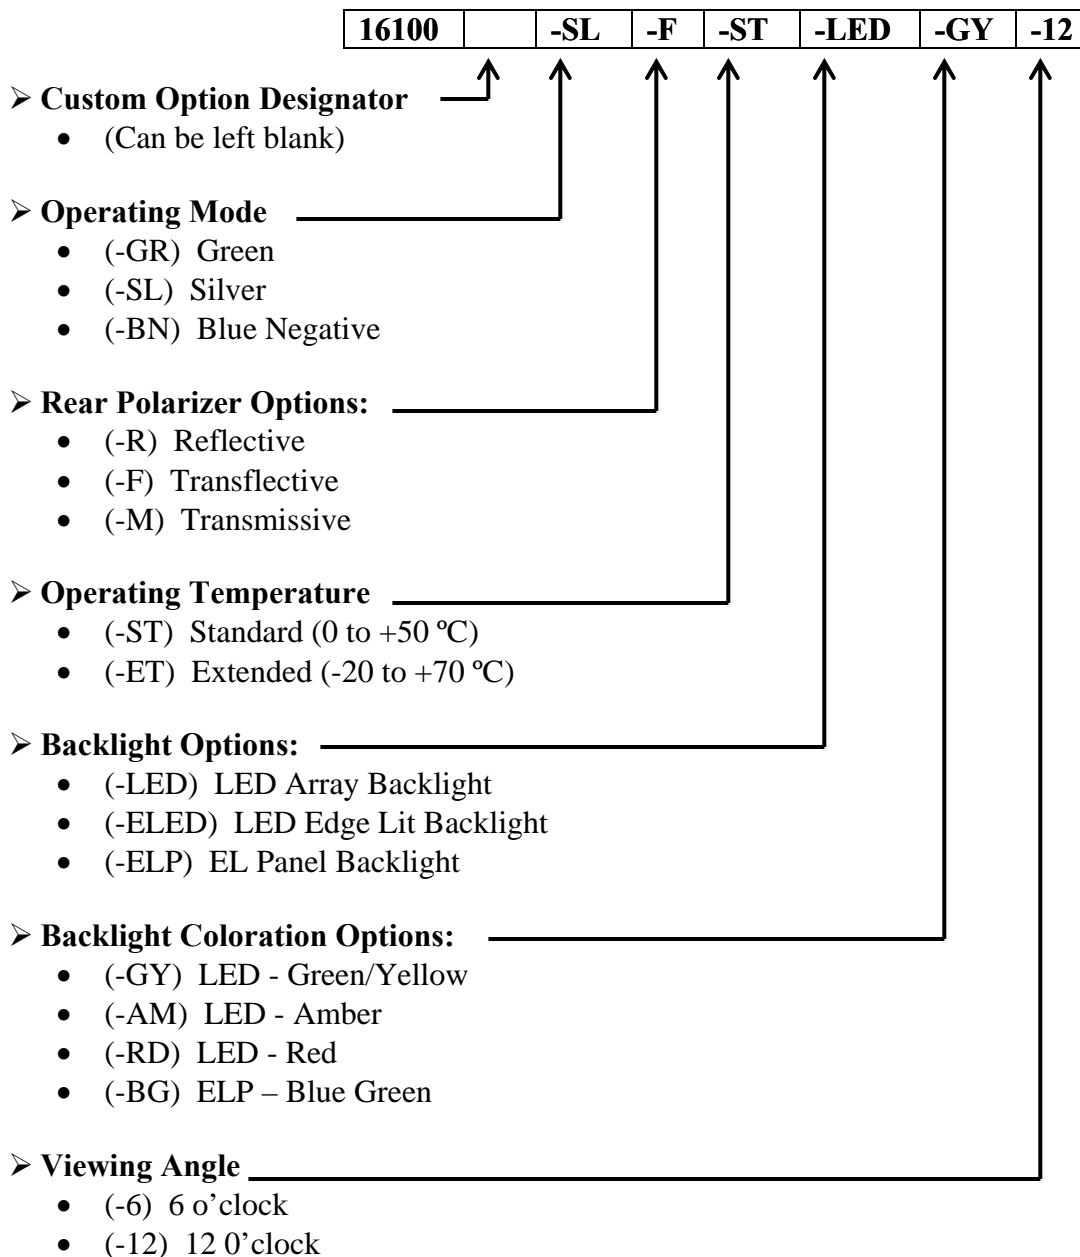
| 16100 | | -SL | -F | -ST | -LED | -GY | -12 |
|---|---|---|---|---|---|---|---|

➢ **Custom Option Designator**
- (Can be left blank)

➢ **Operating Mode**
- (-GR) Green
- (-SL) Silver
- (-BN) Blue Negative

➢ **Rear Polarizer Options:**
- (-R) Reflective
- (-F) Transflective
- (-M) Transmissive

➢ **Operating Temperature**
- (-ST) Standard (0 to +50 ºC)
- (-ET) Extended (-20 to +70 ºC)

➢ **Backlight Options:**
- (-LED) LED Array Backlight
- (-ELED) LED Edge Lit Backlight
- (-ELP) EL Panel Backlight

➢ **Backlight Coloration Options:**
- (-GY) LED - Green/Yellow
- (-AM) LED - Amber
- (-RD) LED - Red
- (-BG) ELP – Blue Green

➢ **Viewing Angle**
- (-6) 6 o'clock
- (-12) 12 0'clock